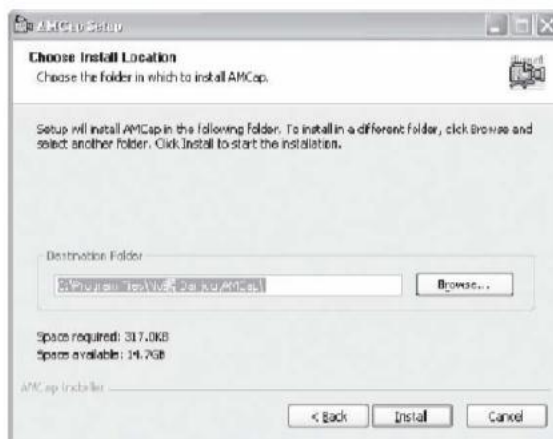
AMCap Setup

Choose Install Location
Choose the folder in which to install AMCap.

Setup will install AMCap in the following folder. To install in a different folder, click Browse and select another folder. Click Install to start the installation.

Destination Folder
C:\Program Files\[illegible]\AMCap\
Browse...

Space required: 317.0KB
Space available: 14.7GB

AMCap Installer

< Back
Install
Cancel